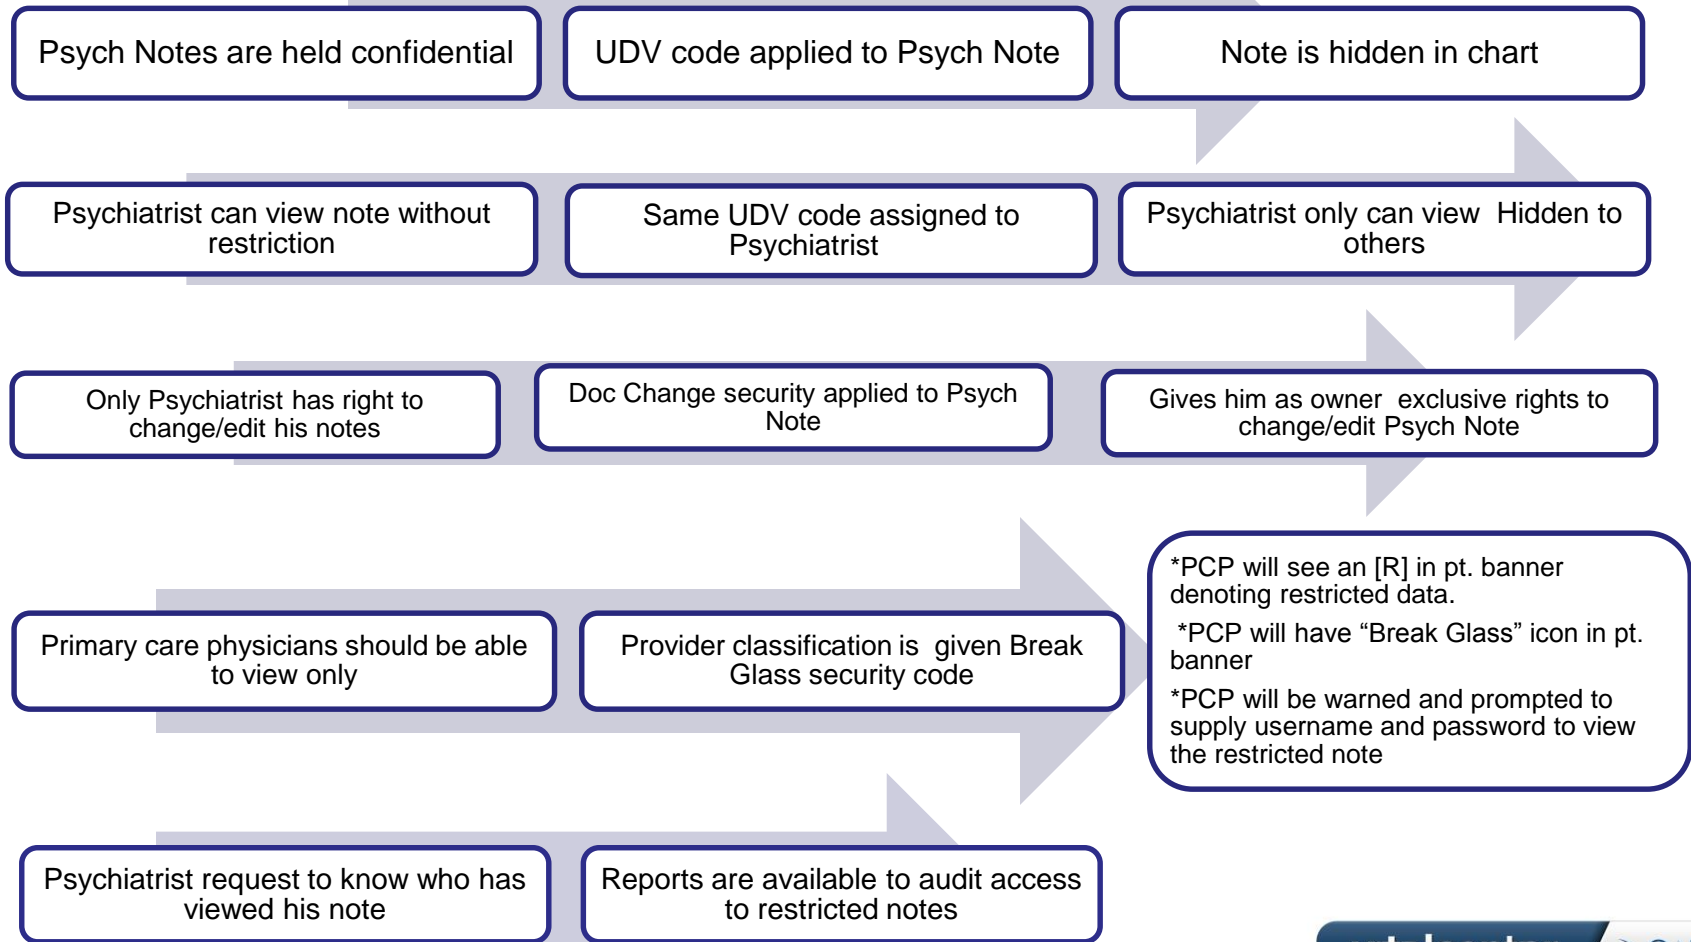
Psych Notes are held confidential

UDV code applied to Psych Note

Note is hidden in chart

Psychiatrist can view note without restriction

Same UDV code assigned to Psychiatrist

Psychiatrist only can view Hidden to others

Only Psychiatrist has right to change/edit his notes

Doc Change security applied to Psych Note

Gives him as owner exclusive rights to change/edit Psych Note

Primary care physicians should be able to view only

Provider classification is given Break Glass security code

*PCP will see an [R] in pt. banner denoting restricted data.

*PCP will have “Break Glass” icon in pt. banner

*PCP will be warned and prompted to supply username and password to view the restricted note

Psychiatrist request to know who has viewed his note

Reports are available to audit access to restricted notes